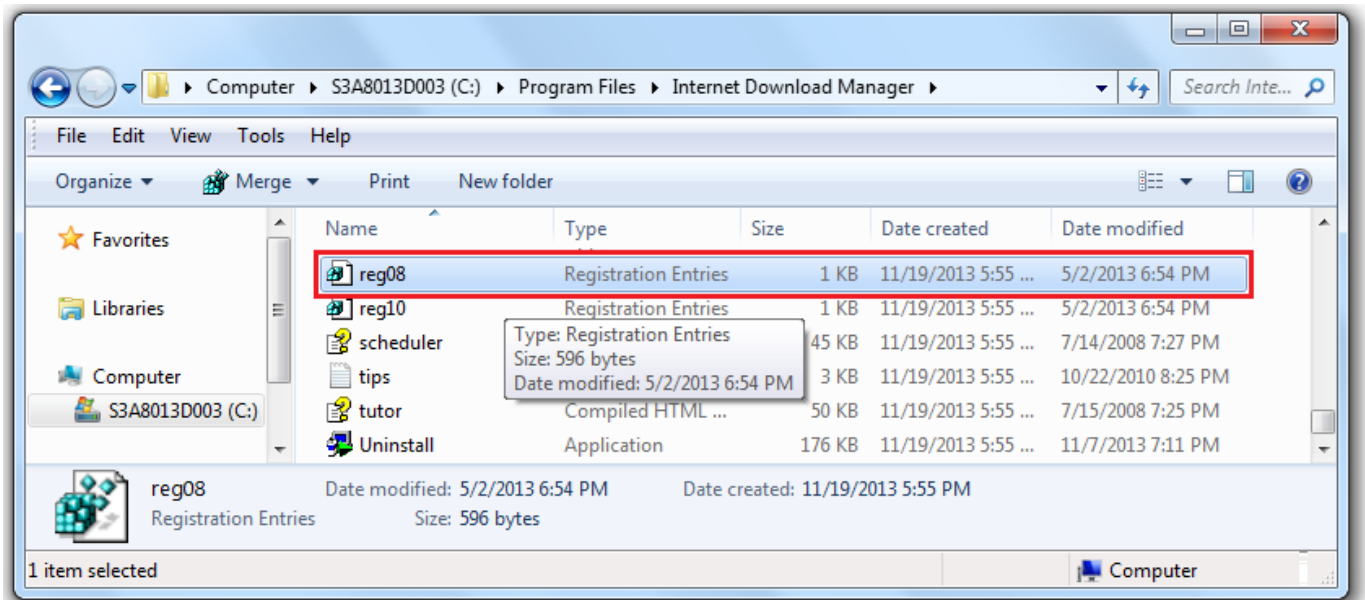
Computer ▸ S3A8013D003 (C:) ▸ Program Files ▸ Internet Download Manager ▸

Search Inte...

File Edit View Tools Help

Organize ▾ Merge ▾ Print New folder

Favorites

Libraries

Computer

S3A8013D003 (C:)

| Name | Type | Size | Date created | Date modified |
|---|---|---|---|---|
| reg08 | Registration Entries | 1 KB | 11/19/2013 5:55 ... | 5/2/2013 6:54 PM |
| reg10 | Registration Entries | 1 KB | 11/19/2013 5:55 ... | 5/2/2013 6:54 PM |
| scheduler | | 45 KB | 11/19/2013 5:55 ... | 7/14/2008 7:27 PM |
| tips | | 3 KB | 11/19/2013 5:55 ... | 10/22/2010 8:25 PM |
| tutor | Compiled HTML ... | 50 KB | 11/19/2013 5:55 ... | 7/15/2008 7:25 PM |
| Uninstall | Application | 176 KB | 11/19/2013 5:55 ... | 11/7/2013 7:11 PM |

Type: Registration Entries
Size: 596 bytes
Date modified: 5/2/2013 6:54 PM

reg08 Date modified: 5/2/2013 6:54 PM Date created: 11/19/2013 5:55 PM
Registration Entries Size: 596 bytes

1 item selected

Computer